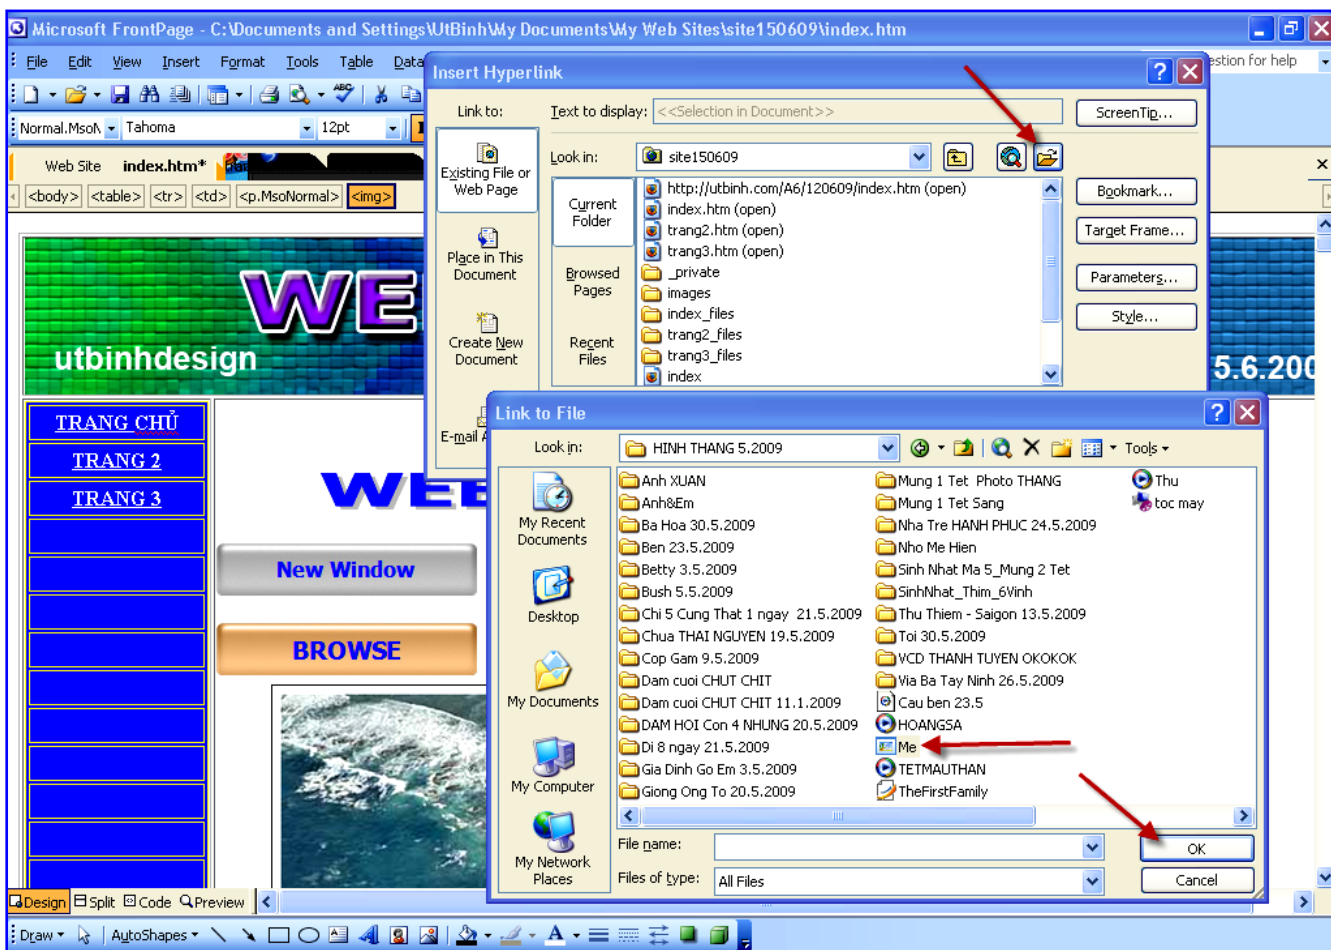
Microsoft FrontPage - C:\Documents and Settings\UtBinh\My Documents\My Web Sites\site150609\index.htm

File Edit View Insert Format Tools Table Data

estion for help

Normal.MsoN Tahoma 12pt

Web Site index.htm*

<body> <table> <tr> <td> <p.MsoNormal> <img>

WE

utbinhdesign

5.6.200

TRANG CHỦ
TRANG 2
TRANG 3

WEE

New Window

BROWSE

Insert Hyperlink

Link to:

Existing File or Web Page

Place in This Document

Create New Document

E-mail A

Text to display: <<Selection in Document>>

ScreenTip...

Look in: site150609

Current Folder

Browsed Pages

Recent Files

http://utbinh.com/A6/120609/index.htm (open)
index.htm (open)
trang2.htm (open)
trang3.htm (open)
_private
images
index_files
trang2_files
trang3_files
index

Bookmark...
Target Frame...
Parameters...
Style...

Link to File

Look in: HINH THANG 5.2009

Tools

My Recent Documents
Desktop
My Documents
My Computer
My Network Places

Anh XUAN
Anh&Em
Ba Hoa 30.5.2009
Ben 23.5.2009
Betty 3.5.2009
Bush 5.5.2009
Chi 5 Cung That 1 ngay 21.5.2009
Chua THAI NGUYEN 19.5.2009
Cop Gam 9.5.2009
Dam cuoi CHUT CHIT
Dam cuoi CHUT CHIT 11.1.2009
DAM HOI Con 4 NHUNG 20.5.2009
Di 8 ngay 21.5.2009
Gia Dinh Go Em 3.5.2009
Giong Ong To 20.5.2009
Mung 1 Tet Photo THANG
Mung 1 Tet Sang
Nha Tre HANH PHUC 24.5.2009
Nho Me Hien
Sinh Nhat Ma 5_Mung 2 Tet
SinhNhat_Thim_6Vinh
Thu Thiem - Saigon 13.5.2009
Toi 30.5.2009
VCD THANH TUYEN OKOKOK
Via Ba Tay Ninh 26.5.2009
Cau ben 23.5
HOANGSA
Me
TETMAUTHAN
TheFirstFamily
Thu
toc may

File name:
Files of type: All Files

OK
Cancel

Design Split Code Preview

Draw AutoShapes